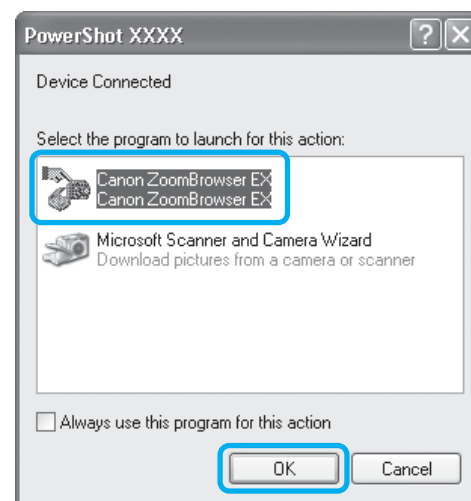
PowerShot XXXX

?

Device Connected

Select the program to launch for this action:

Canon ZoomBrowser EX
Canon ZoomBrowser EX

Microsoft Scanner and Camera Wizard
Download pictures from a camera or scanner

Always use this program for this action

OK

Cancel